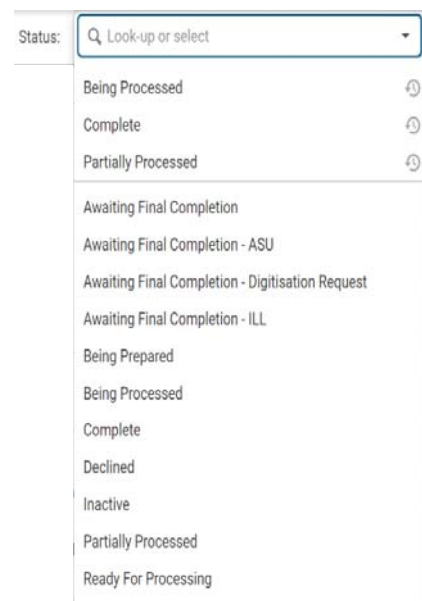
Status: Look-up or select

Being Processed
Complete
Partially Processed

Awaiting Final Completion
Awaiting Final Completion - ASU
Awaiting Final Completion - Digitisation Request
Awaiting Final Completion - ILL
Being Prepared
Being Processed
Complete
Declined
Inactive
Partially Processed
Ready For Processing